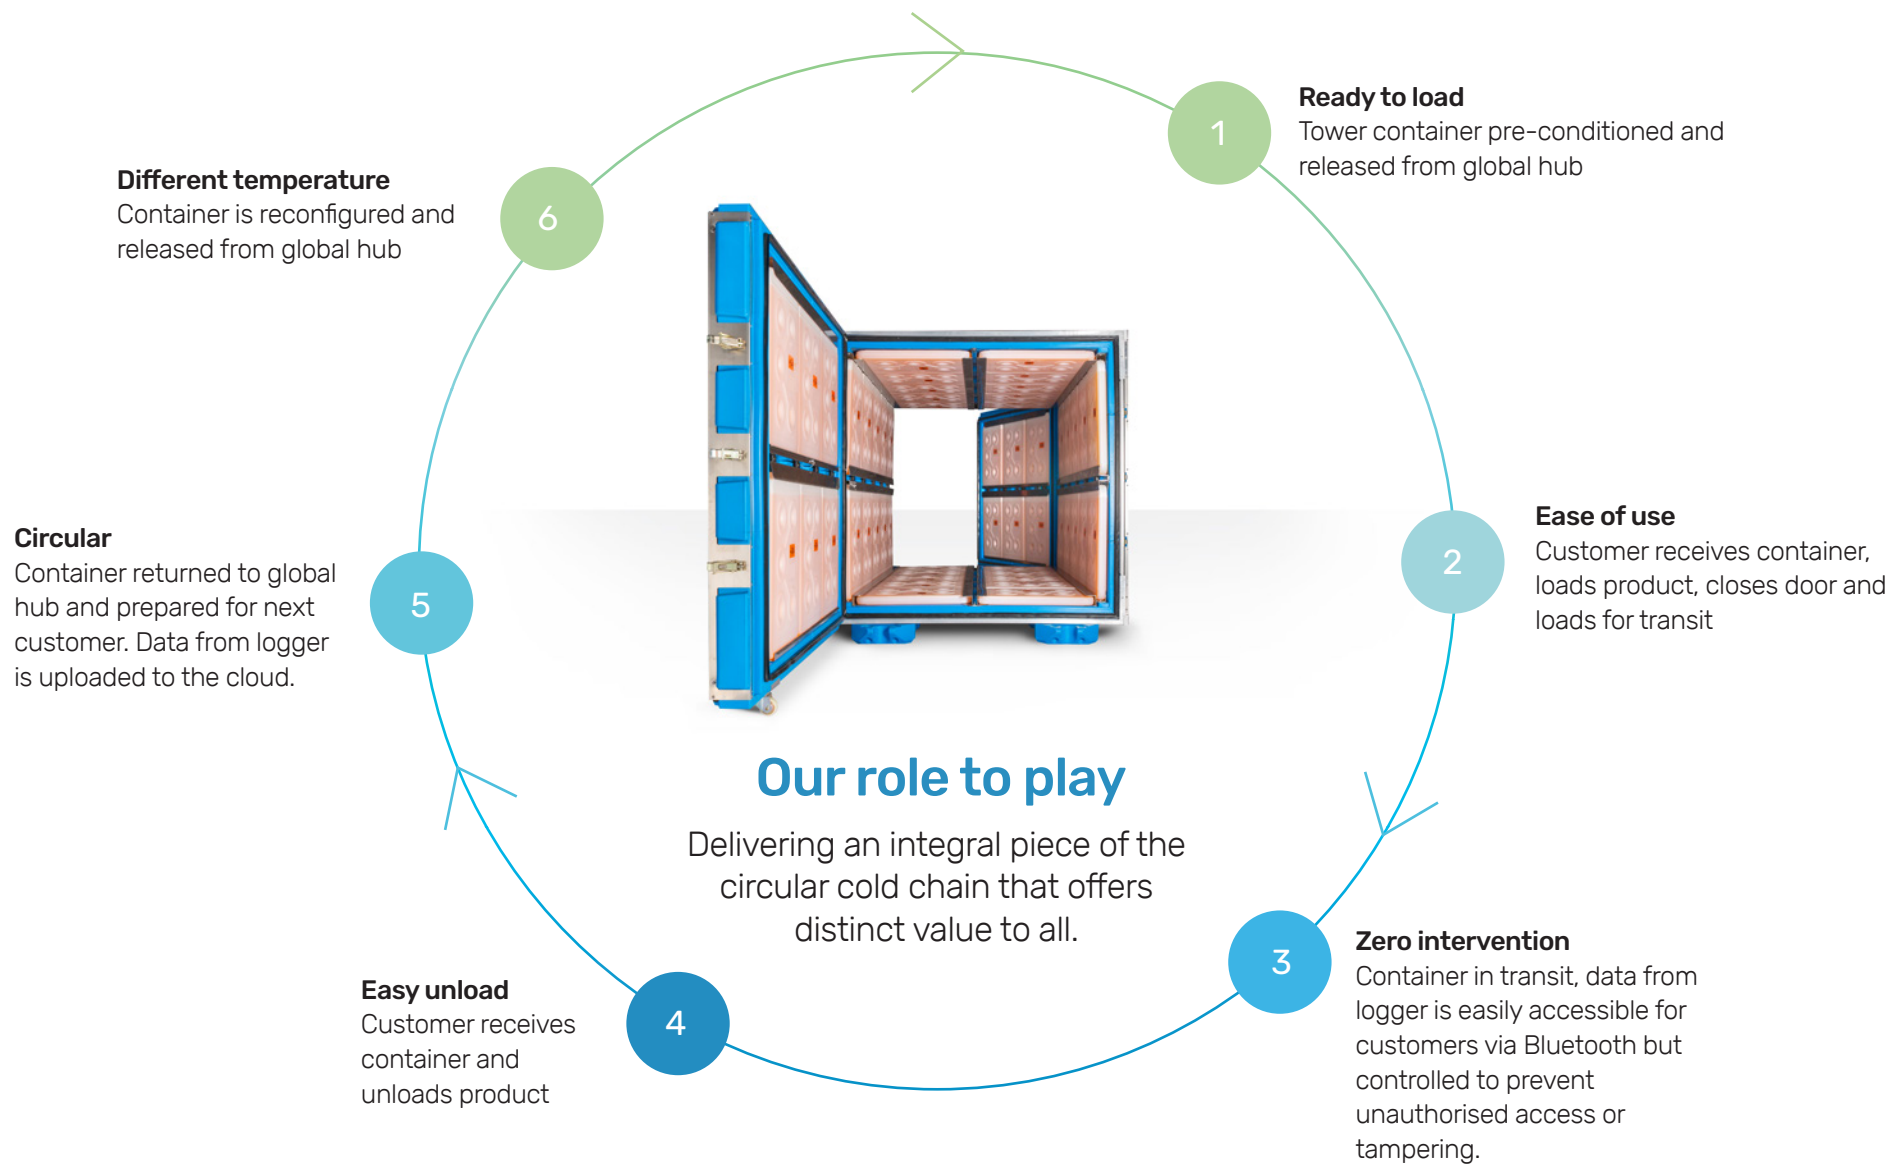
1

Ready to load
Tower container pre-conditioned and released from global hub

6

Different temperature
Container is reconfigured and released from global hub

2

Ease of use
Customer receives container, loads product, closes door and loads for transit

5

Circular
Container returned to global hub and prepared for next customer. Data from logger is uploaded to the cloud.

Our role to play

Delivering an integral piece of the circular cold chain that offers distinct value to all.

3

Zero intervention
Container in transit, data from logger is easily accessible for customers via Bluetooth but controlled to prevent unauthorised access or tampering.

4

Easy unload
Customer receives container and unloads product